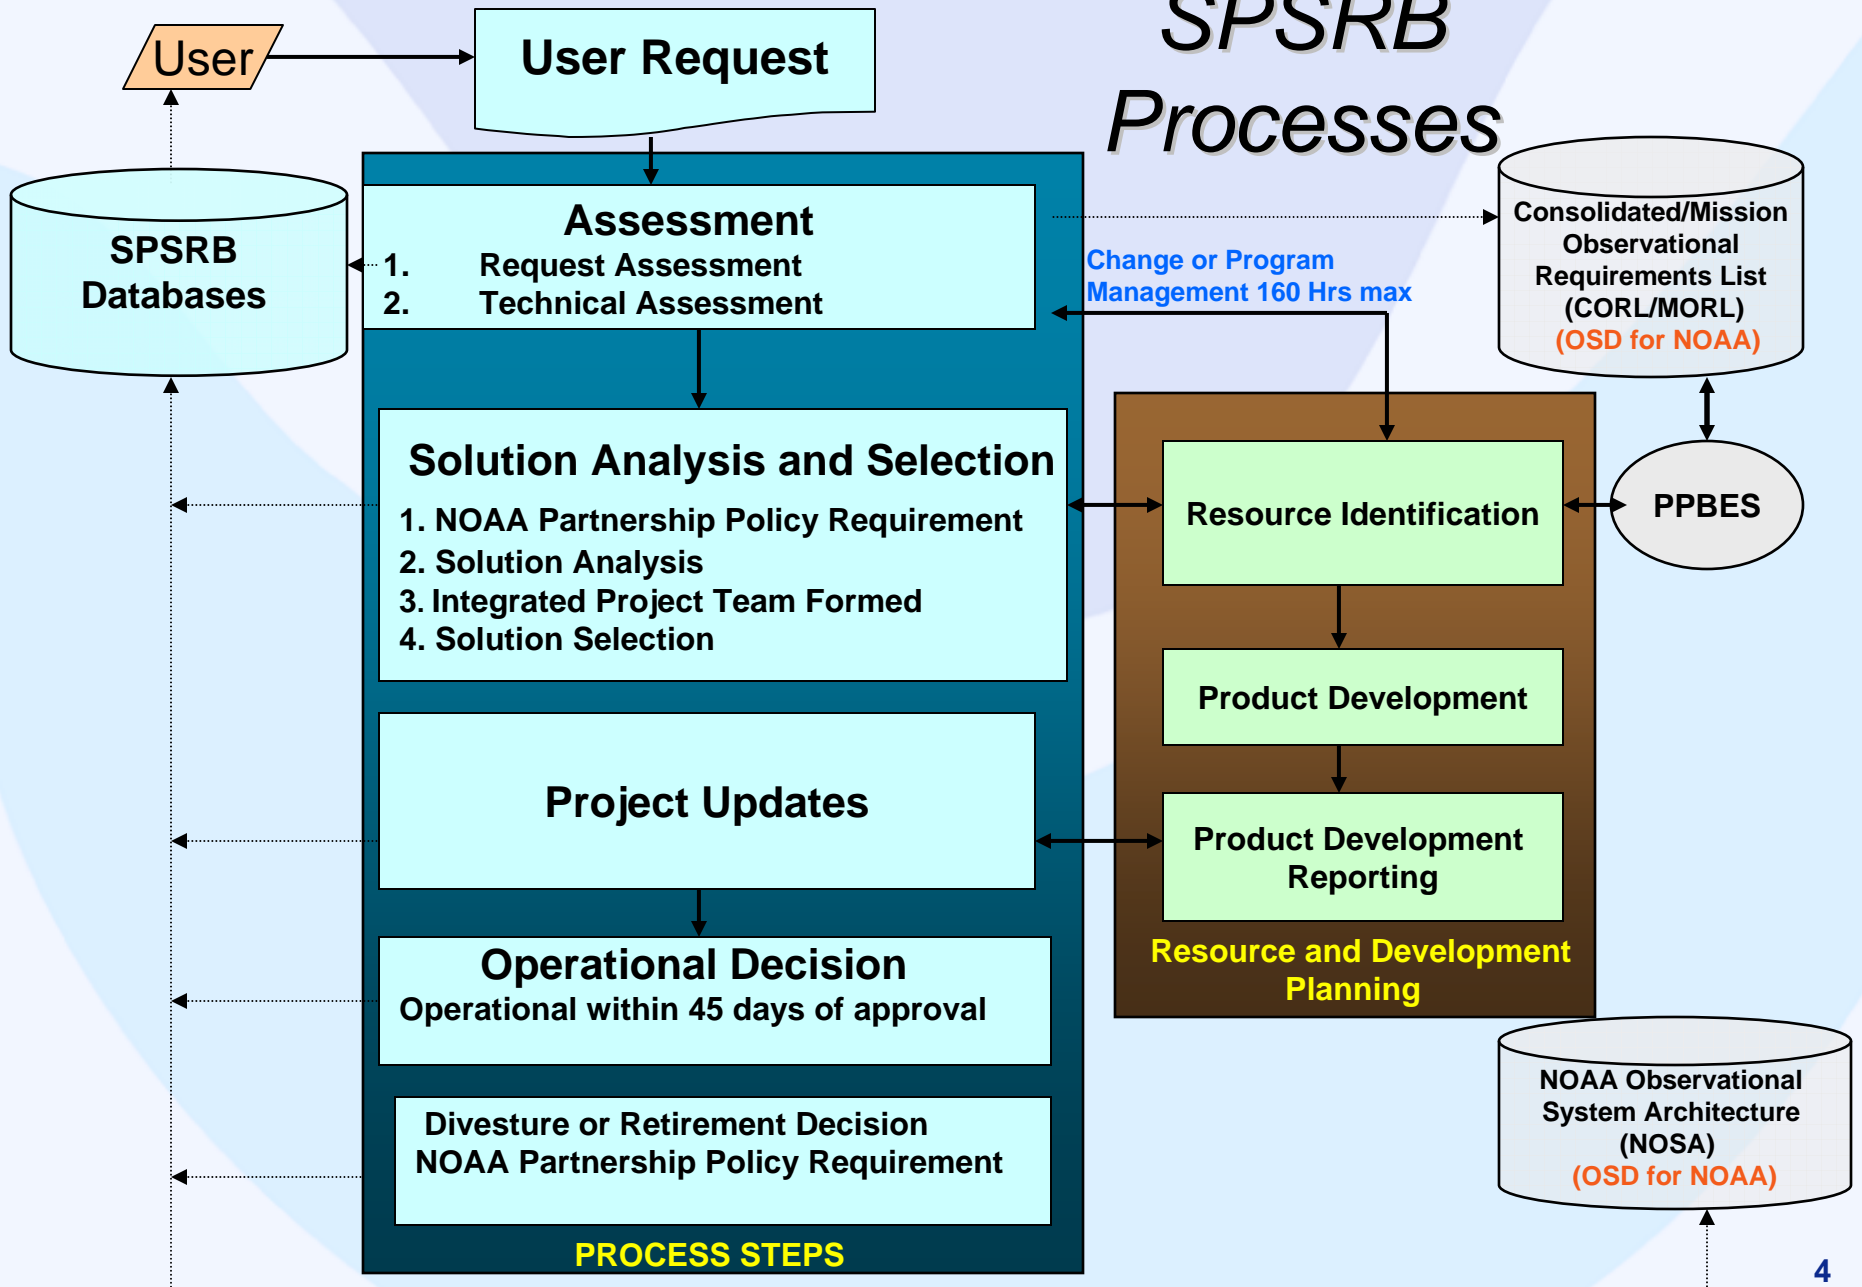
SPSRB Processes

User

User Request

SPSRB Databases

Assessment
1. Request Assessment
2. Technical Assessment

Change or Program Management 160 Hrs max

Consolidated/Mission Observational Requirements List (CORL/MORL) (OSD for NOAA)

Solution Analysis and Selection
1. NOAA Partnership Policy Requirement
2. Solution Analysis
3. Integrated Project Team Formed
4. Solution Selection

Resource Identification

PPBES

Product Development

Project Updates

Product Development Reporting

Resource and Development Planning

Operational Decision
Operational within 45 days of approval

NOAA Observational System Architecture (NOSA) (OSD for NOAA)

Divesture or Retirement Decision
NOAA Partnership Policy Requirement

PROCESS STEPS

4